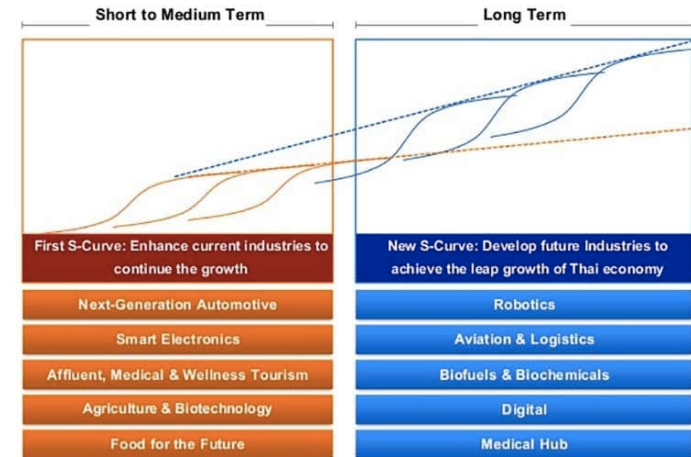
Short to Medium Term

First S-Curve: Enhance current industries to continue the growth

Next-Generation Automotive

Smart Electronics

Affluent, Medical & Wellness Tourism

Agriculture & Biotechnology

Food for the Future

Long Term

New S-Curve: Develop future Industries to achieve the leap growth of Thai economy

Robotics

Aviation & Logistics

Biofuels & Biochemicals

Digital

Medical Hub